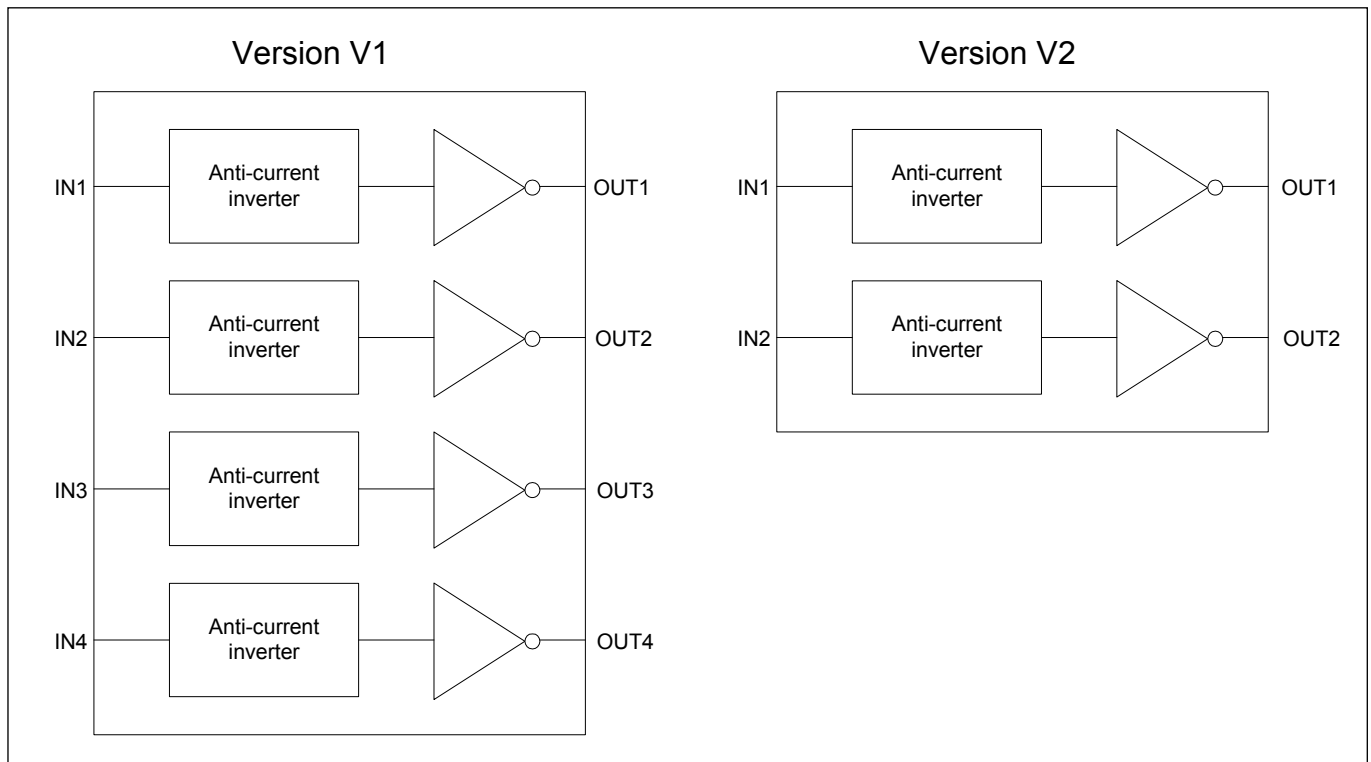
Version V1

IN1
Anti-current inverter
OUT1

IN2
Anti-current inverter
OUT2

IN3
Anti-current inverter
OUT3

IN4
Anti-current inverter
OUT4

Version V2

IN1
Anti-current inverter
OUT1

IN2
Anti-current inverter
OUT2